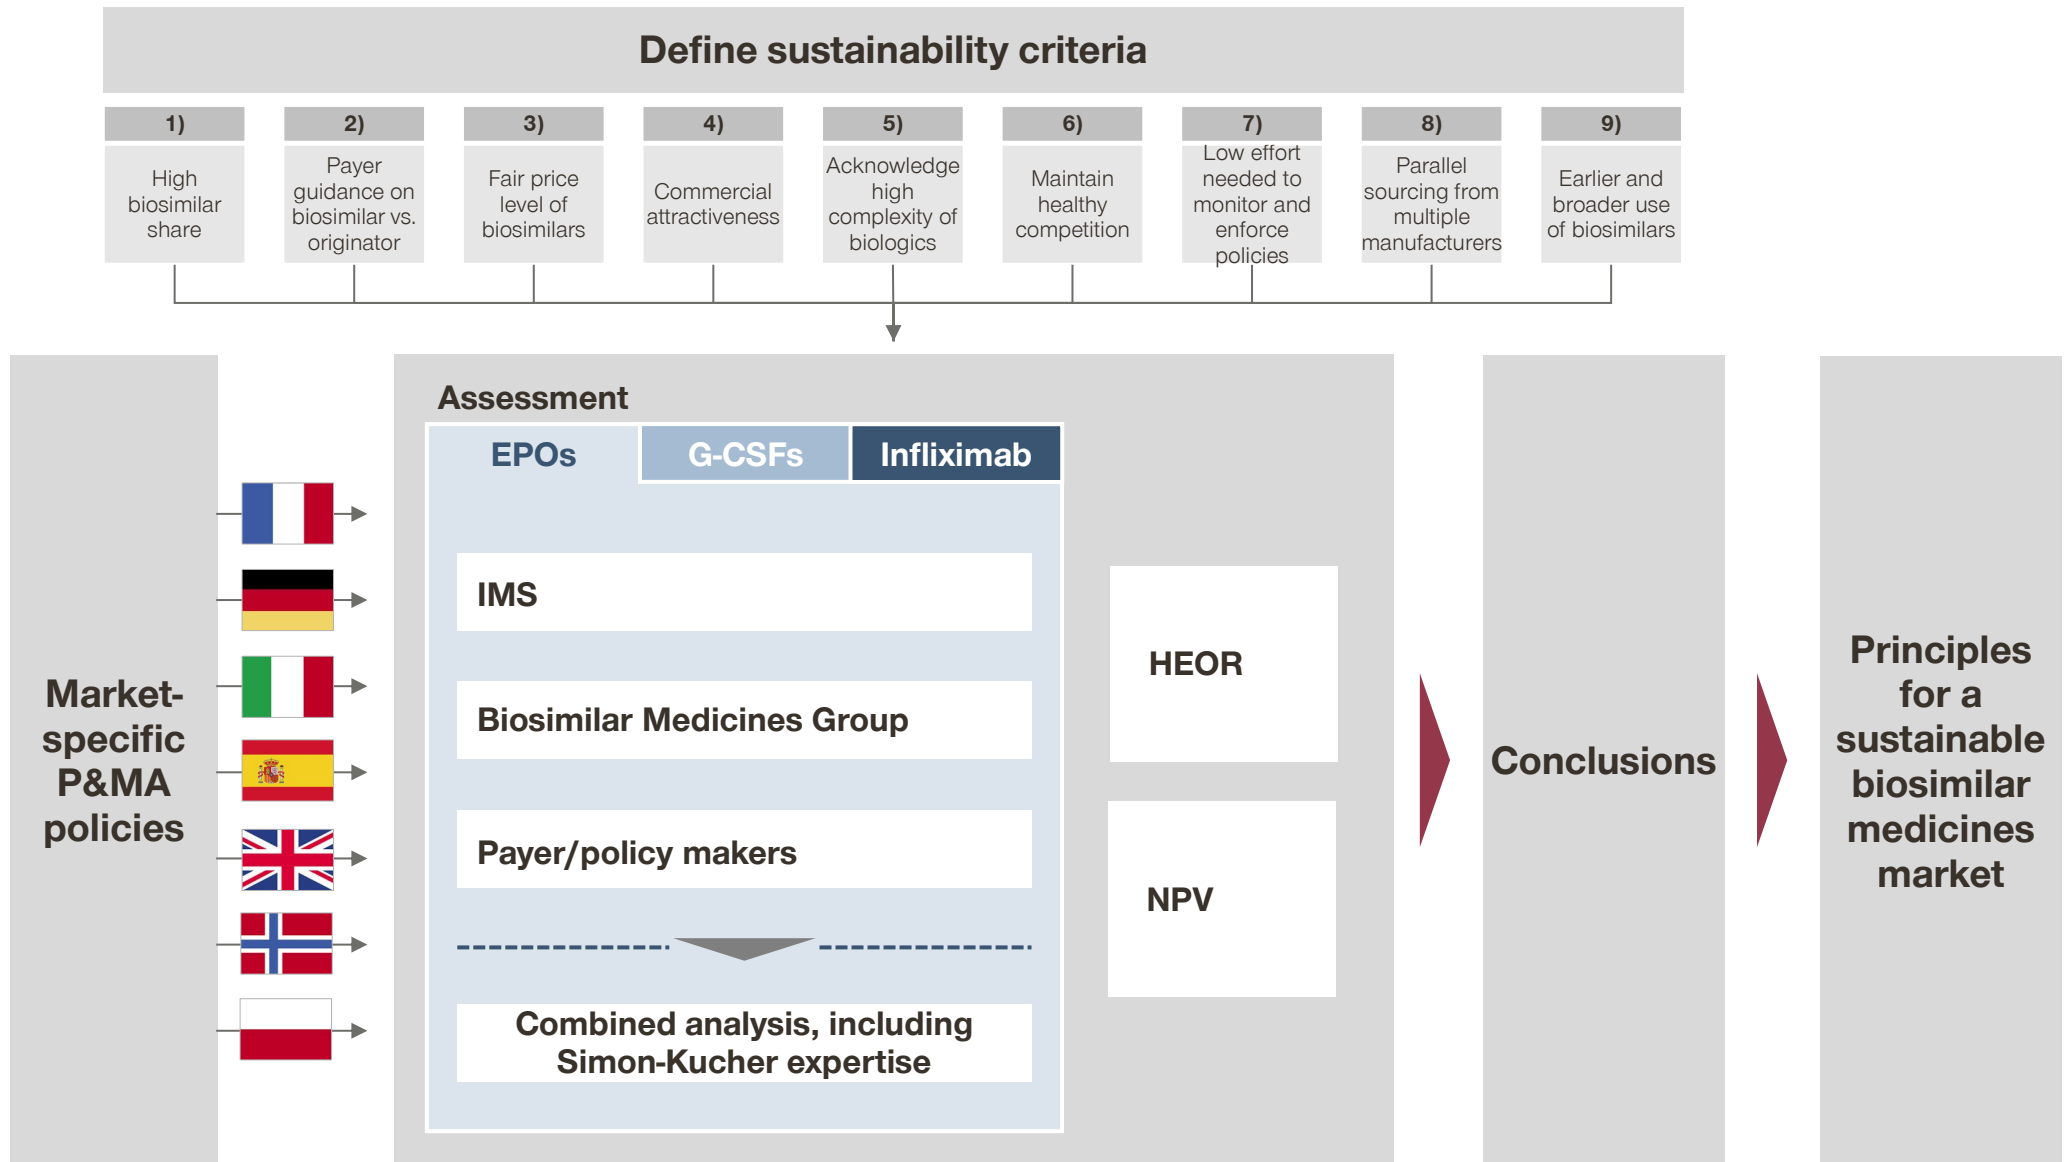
Define sustainability criteria

1)
High biosimilar share

2)
Payer guidance on biosimilar vs. originator

3)
Fair price level of biosimilars

4)
Commercial attractiveness

5)
Acknowledge high complexity of biologics

6)
Maintain healthy competition

7)
Low effort needed to monitor and enforce policies

8)
Parallel sourcing from multiple manufacturers

9)
Earlier and broader use of biosimilars

Market-specific P&MA policies

Assessment

EPOs

G-CSFs

Infliximab

IMS

Biosimilar Medicines Group

Payer/policy makers

Combined analysis, including Simon-Kucher expertise

HEOR

NPV

Conclusions

Principles for a sustainable biosimilar medicines market